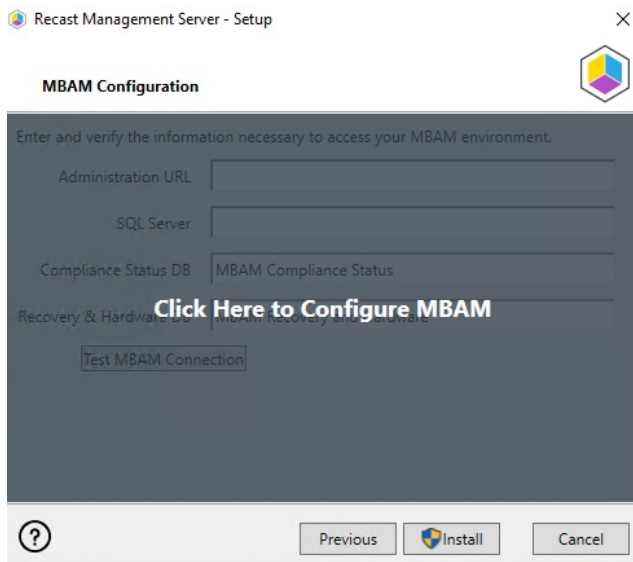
Recast Management Server - Setup
×
MBAM Configuration
Enter and verify the information necessary to access your MBAM environment.
Administration URL
SQL Server
Compliance Status DB MBAM Compliance Status
Recovery & Hardware DB MBAM Recovery and Hardware
Click Here to Configure MBAM
Test MBAM Connection
?
Previous
Install
Cancel